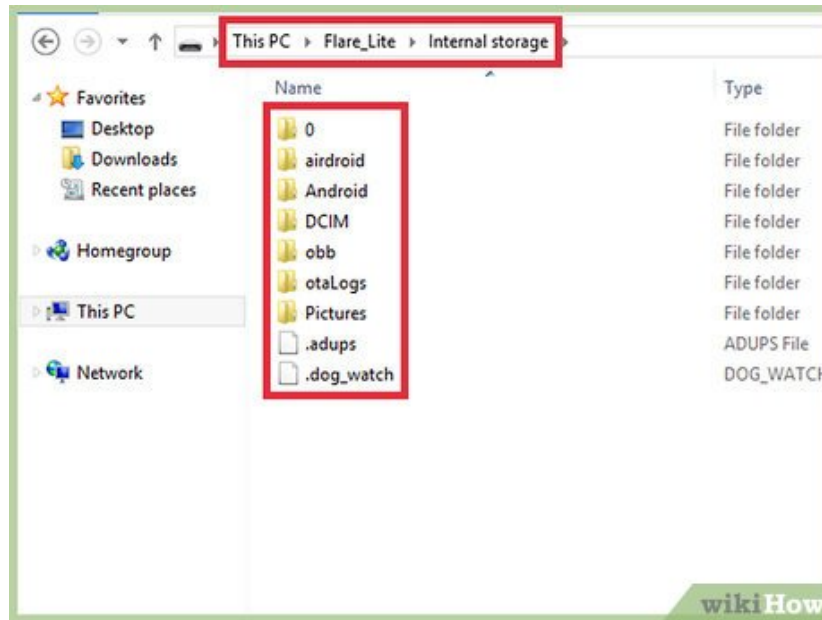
This PC ▸ Flare_Lite ▸ Internal storage ▸

Favorites
Desktop
Downloads
Recent places

Homegroup

This PC

Network

| Name | Type |
|---|---|
| 0 | File folder |
| airdroid | File folder |
| Android | File folder |
| DCIM | File folder |
| obb | File folder |
| otaLogs | File folder |
| Pictures | File folder |
| .adups | ADUPS File |
| .dog_watch | DOG_WATCH |

wikiHow